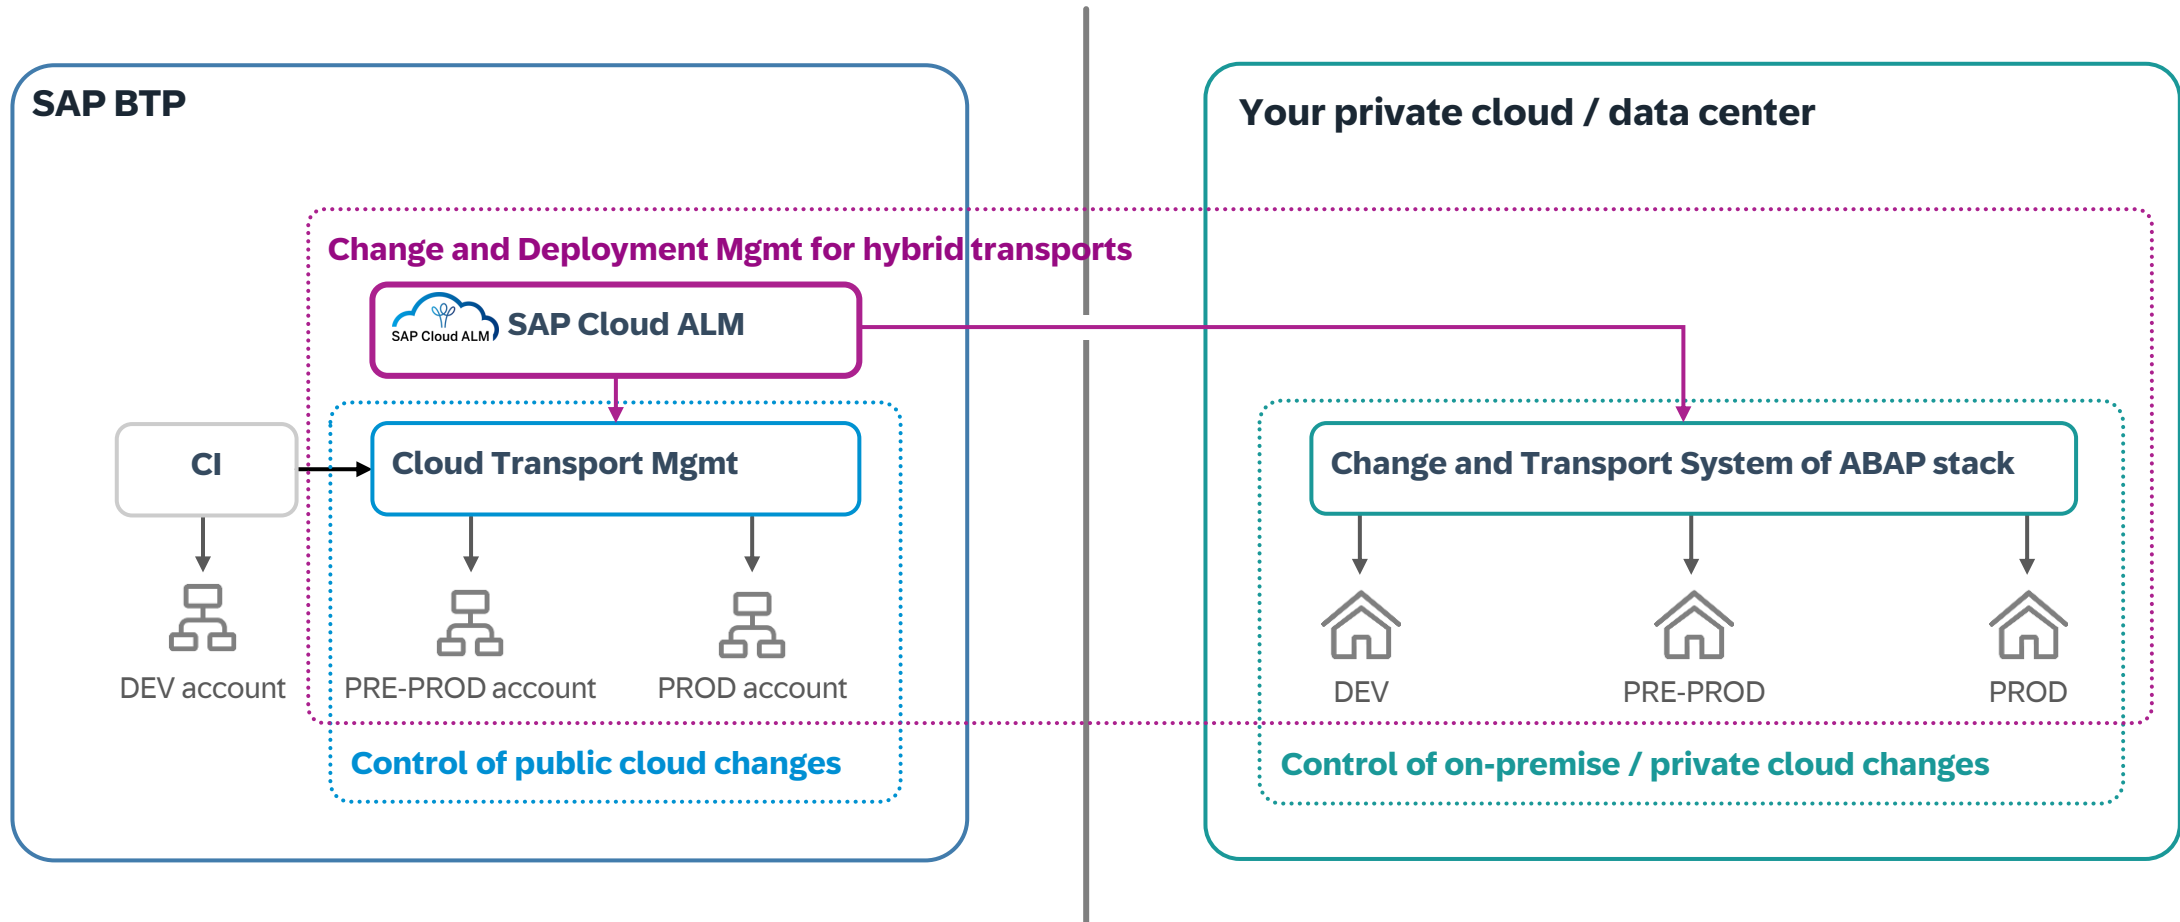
SAP BTP

Your private cloud / data center

Change and Deployment Mgmt for hybrid transports

SAP Cloud ALM SAP Cloud ALM

CI

Cloud Transport Mgmt

Change and Transport System of ABAP stack

DEV account

PRE-PROD account

PROD account

DEV

PRE-PROD

PROD

Control of public cloud changes

Control of on-premise / private cloud changes